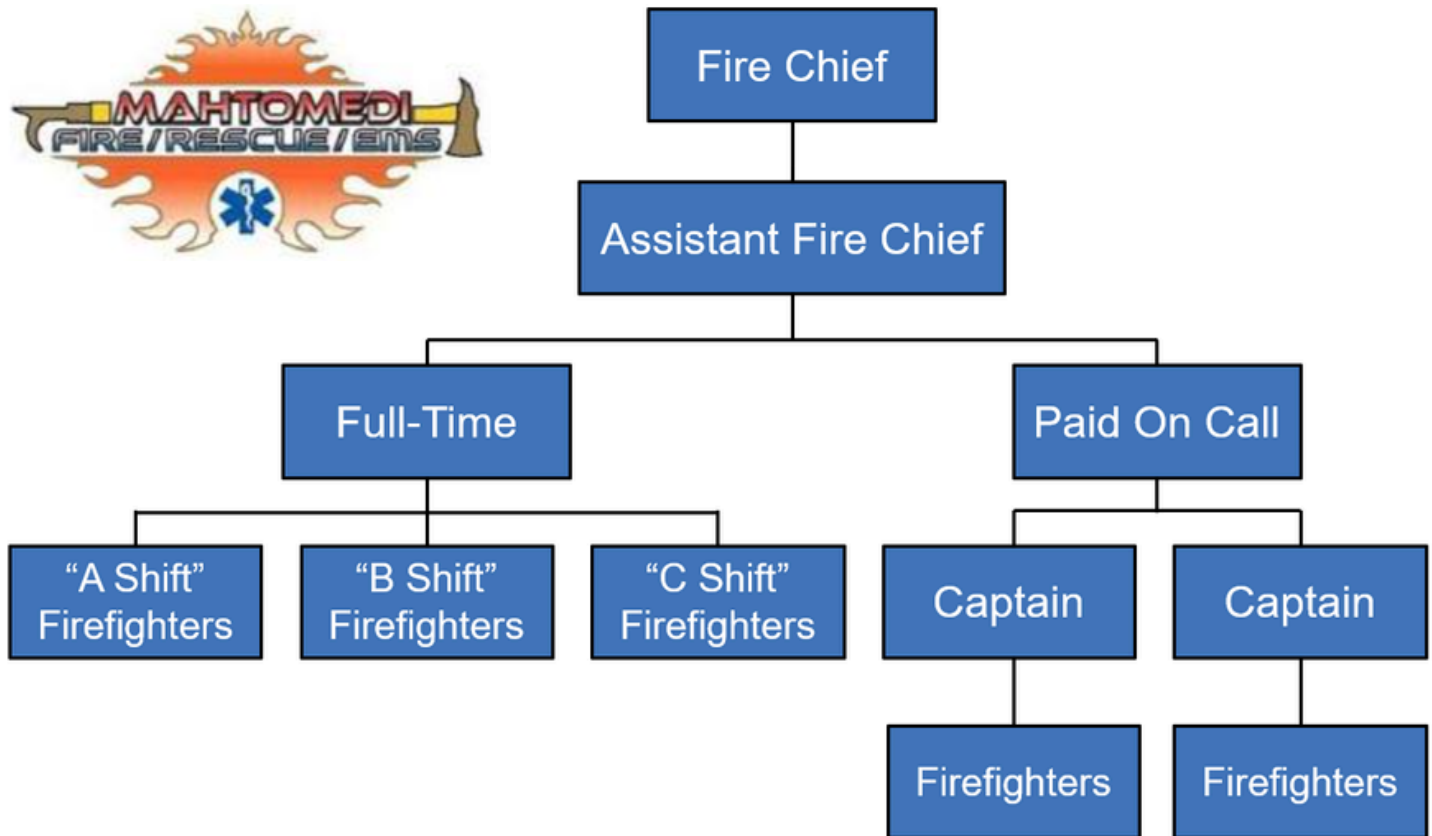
MAHTOMEDI
FIRE/RESCUE/EMS

Fire Chief

Assistant Fire Chief

Full-Time

Paid On Call

“A Shift” Firefighters

“B Shift” Firefighters

“C Shift” Firefighters

Captain

Captain

Firefighters

Firefighters